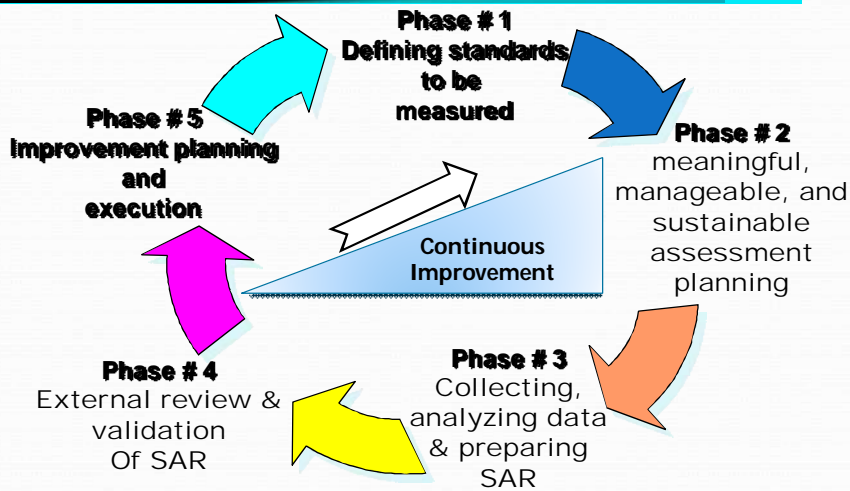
Phase # 1
Defining standards to be measured

Phase # 2
meaningful, manageable, and sustainable assessment planning

Continuous Improvement

Phase # 3
Collecting, analyzing data & preparing SAR

Phase # 4
External review & validation Of SAR

Phase # 5
Improvement planning and execution